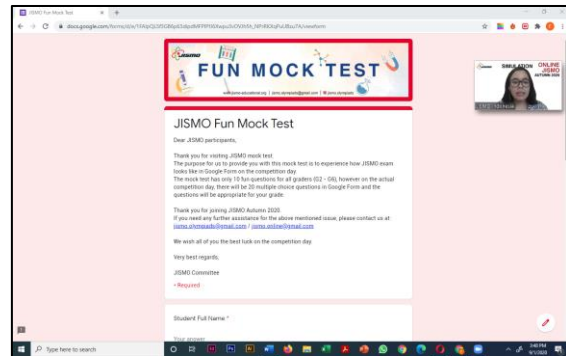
JISMO Fun Mock Test

docs.google.com/forms/d/e/1FAIpQLSf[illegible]/viewform

FUN MOCK TEST

JISMO Fun Mock Test

Dear JISMO participants,

Thank you for visiting JISMO mock test.
The purpose for us to provide you with this mock test is to experience how JISMO exam looks like in Google Form on the competition day.
The mock test has only 10 fun questions for all graders (G2 - G8), however on the actual competition day, there will be 20 multiple choice questions in Google Form and the questions will be appropriate for your grade.

Thank you for joining JISMO Autumn 2020
If you need any further assistance for the above mentioned issue, please contact us at: jismo.olympiads@gmail.com / jismo.online@gmail.com

We wish all of you the best luck on the competition day.

Very best regards,

JISMO Committee

* Required

Student Full Name *

Your answer

SIMULATION ONLINE JISMO AUTUMN 2020

Type here to search